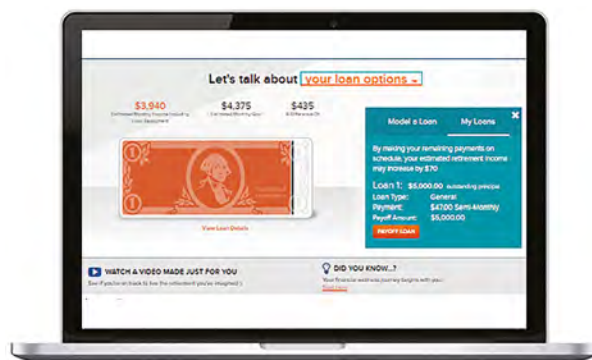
Let's talk about your loan options

$3,940
Estimated Monthly Income Including Loan Repayment

$4,375
Estimated Monthly Goal

$435
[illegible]

View Loan Details

Model a Loan
My Loans

By making your remaining payments on schedule, your estimated retirement income may increase by $70

Loan 1: $5,000.00 outstanding principle
Loan Type: General
Payment: $47.00 Semi-Monthly
Payoff Amount: $5,000.00

PAYOFF LOAN

WATCH A VIDEO MADE JUST FOR YOU
See if you're on track to live the retirement you've imagined.

DID YOU KNOW...?
Your financial wellness journey begins with you. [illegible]